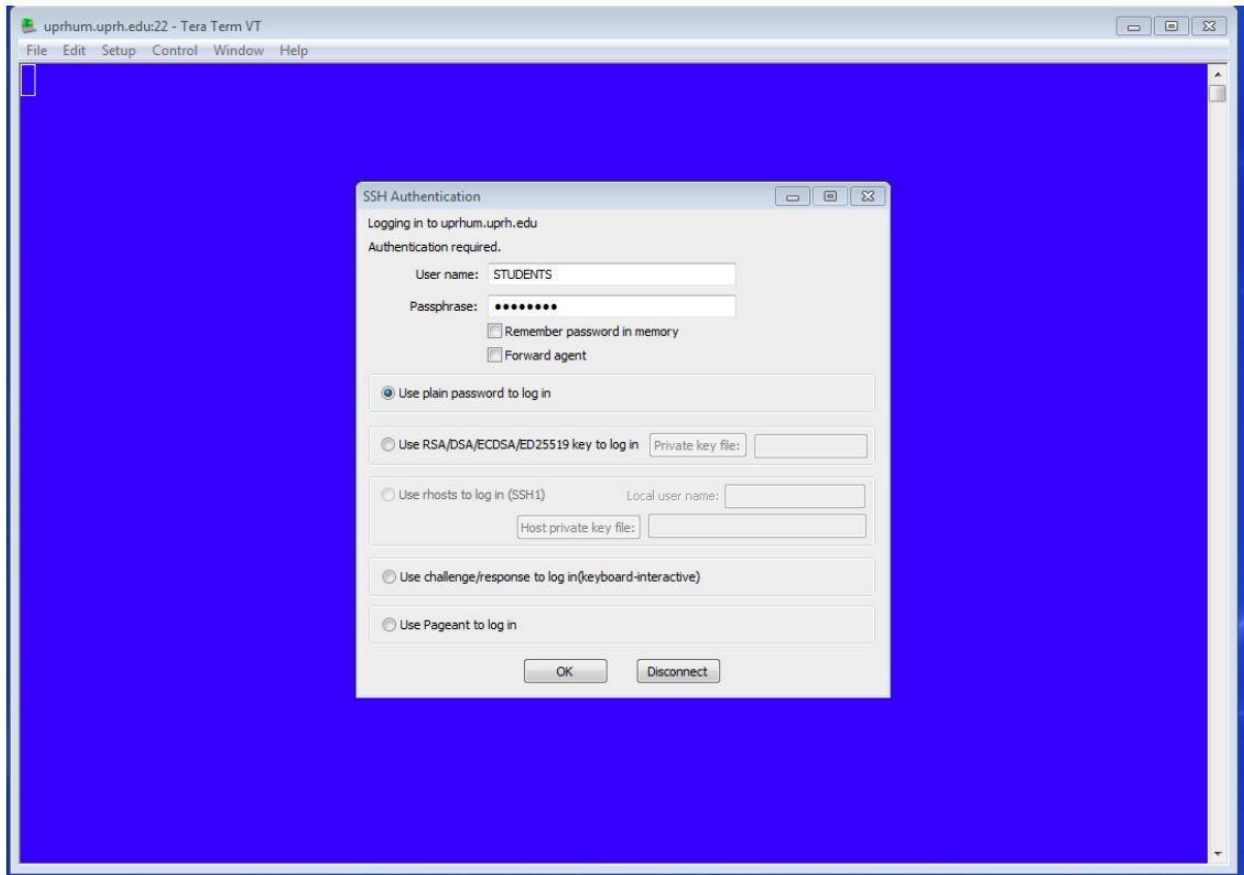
uprhum.uprh.edu:22 - Tera Term VT

File Edit Setup Control Window Help

SSH Authentication

Logging in to uprhum.uprh.edu

Authentication required.

User name: STUDENTS

Passphrase: ••••••••

Remember password in memory

Forward agent

Use plain password to log in

Use RSA/DSA/ECDSA/ED25519 key to log in Private key file:

Use rhosts to log in (SSH1) Local user name:

Host private key file:

Use challenge/response to log in(keyboard-interactive)

Use Pageant to log in

OK Disconnect